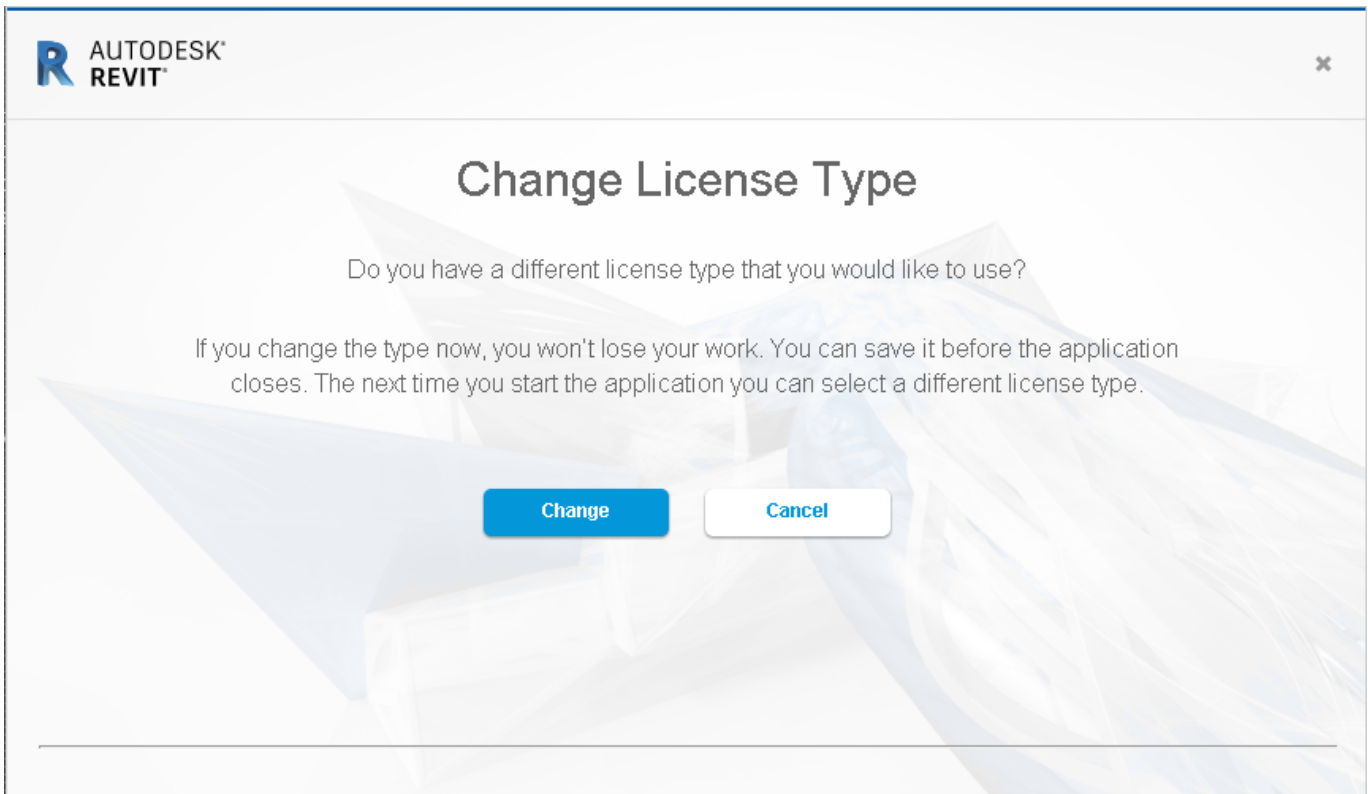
R AUTODESK® REVIT®

×

Change License Type

Do you have a different license type that you would like to use?

If you change the type now, you won't lose your work. You can save it before the application closes. The next time you start the application you can select a different license type.

Change

Cancel